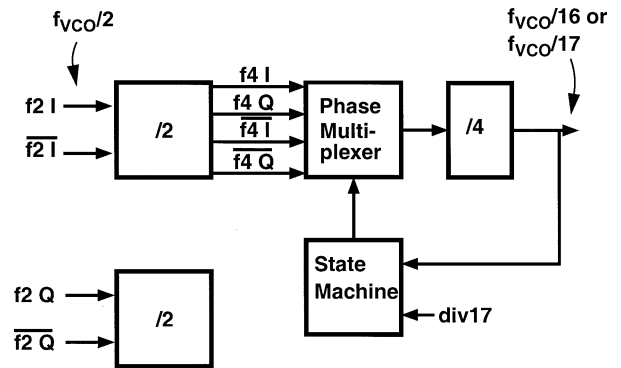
$f_{VCO}/2$

f2 I

$\overline{\text{f2 I}}$

/2

f4 I

f4 Q

$\overline{\text{f4 I}}$

$\overline{\text{f4 Q}}$

Phase Multiplexer

/4

$f_{VCO}/16$ or $f_{VCO}/17$

State Machine

div17

f2 Q

$\overline{\text{f2 Q}}$

/2